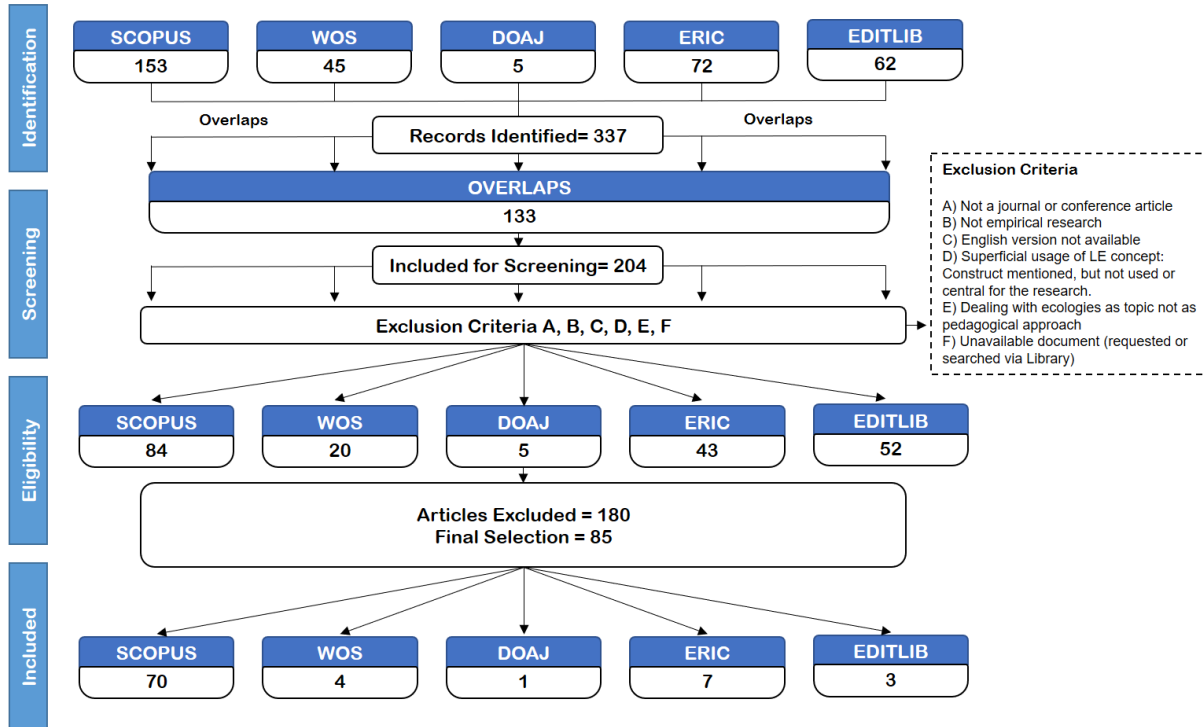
Identification

SCOPUS
153

WOS
45

DOAJ
5

ERIC
72

EDITLIB
62

Overlaps

Records Identified= 337

Overlaps

Screening

OVERLAPS
133

Included for Screening= 204

Exclusion Criteria A, B, C, D, E, F

Exclusion Criteria

A) Not a journal or conference article
B) Not empirical research
C) English version not available
D) Superficial usage of LE concept: Construct mentioned, but not used or central for the research.
E) Dealing with ecologies as topic not as pedagogical approach
F) Unavailable document (requested or searched via Library)

Eligibility

SCOPUS
84

WOS
20

DOAJ
5

ERIC
43

EDITLIB
52

Articles Excluded = 180
Final Selection = 85

Included

SCOPUS
70

WOS
4

DOAJ
1

ERIC
7

EDITLIB
3